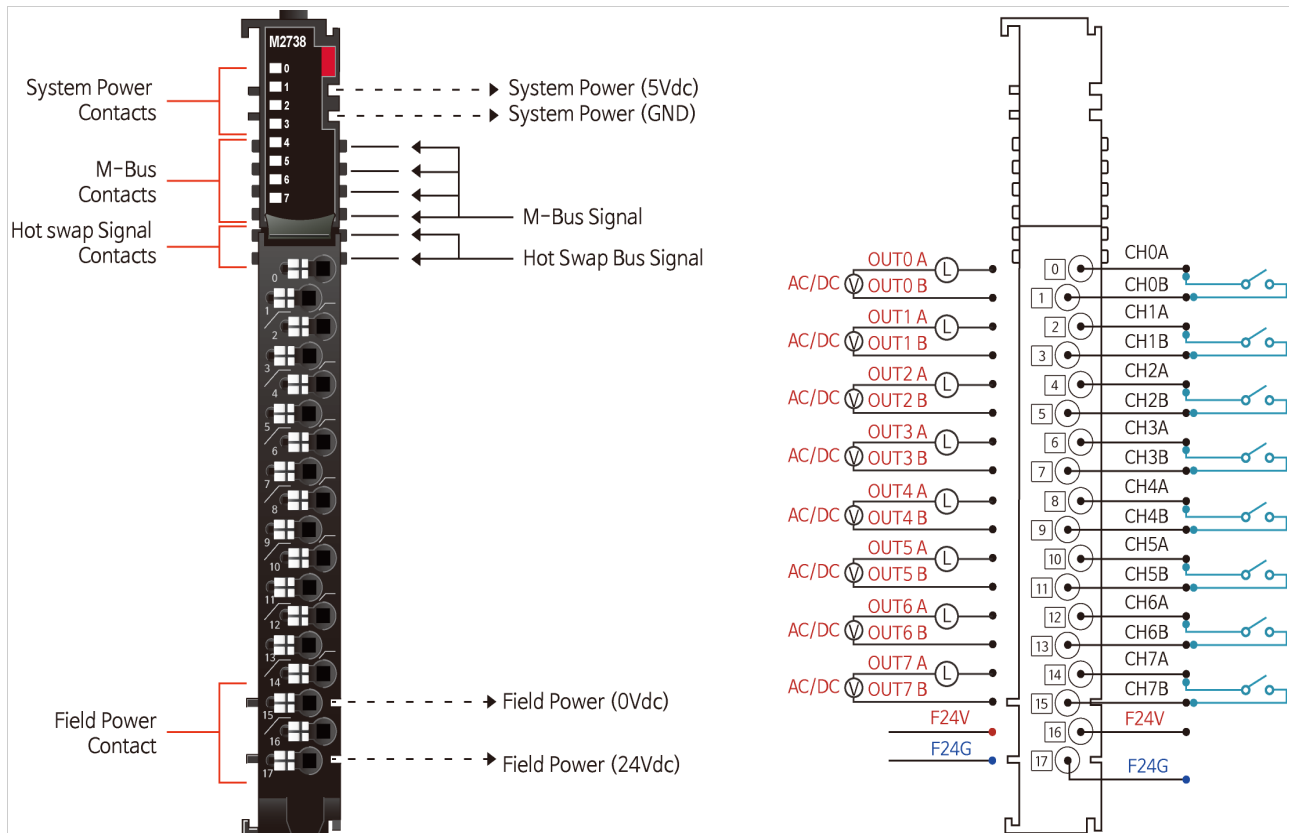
M2738

0
1
2
3
4
5
6
7

System Power Contacts

M-Bus Contacts

Hot swap Signal Contacts

System Power (5Vdc)
System Power (GND)

M-Bus Signal

Hot Swap Bus Signal

0
1
2
3
4
5
6
7
8
9
10
11
12
13
14
15
16
17

Field Power Contact

Field Power (0Vdc)

Field Power (24Vdc)

OUT0 A
AC/DC
OUT0 B
OUT1 A
AC/DC
OUT1 B
OUT2 A
AC/DC
OUT2 B
OUT3 A
AC/DC
OUT3 B
OUT4 A
AC/DC
OUT4 B
OUT5 A
AC/DC
OUT5 B
OUT6 A
AC/DC
OUT6 B
OUT7 A
AC/DC
OUT7 B
F24V
F24G

0
1
2
3
4
5
6
7
8
9
10
11
12
13
14
15
16
17

CH0A
CH0B
CH1A
CH1B
CH2A
CH2B
CH3A
CH3B
CH4A
CH4B
CH5A
CH5B
CH6A
CH6B
CH7A
CH7B
F24V
F24G